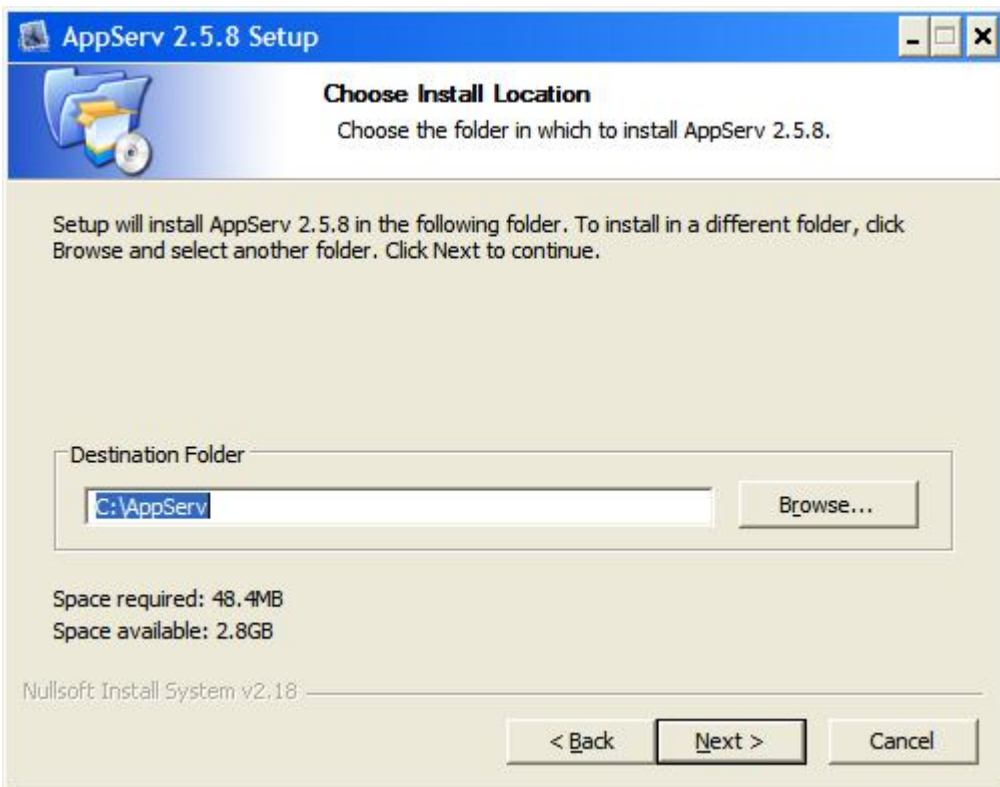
AppServ 2.5.8 Setup

Choose Install Location

Choose the folder in which to install AppServ 2.5.8.

Setup will install AppServ 2.5.8 in the following folder. To install in a different folder, click Browse and select another folder. Click Next to continue.

Destination Folder

C:\AppServ

Browse...

Space required: 48.4MB
Space available: 2.8GB

Nullsoft Install System v2.18

< Back

Next >

Cancel